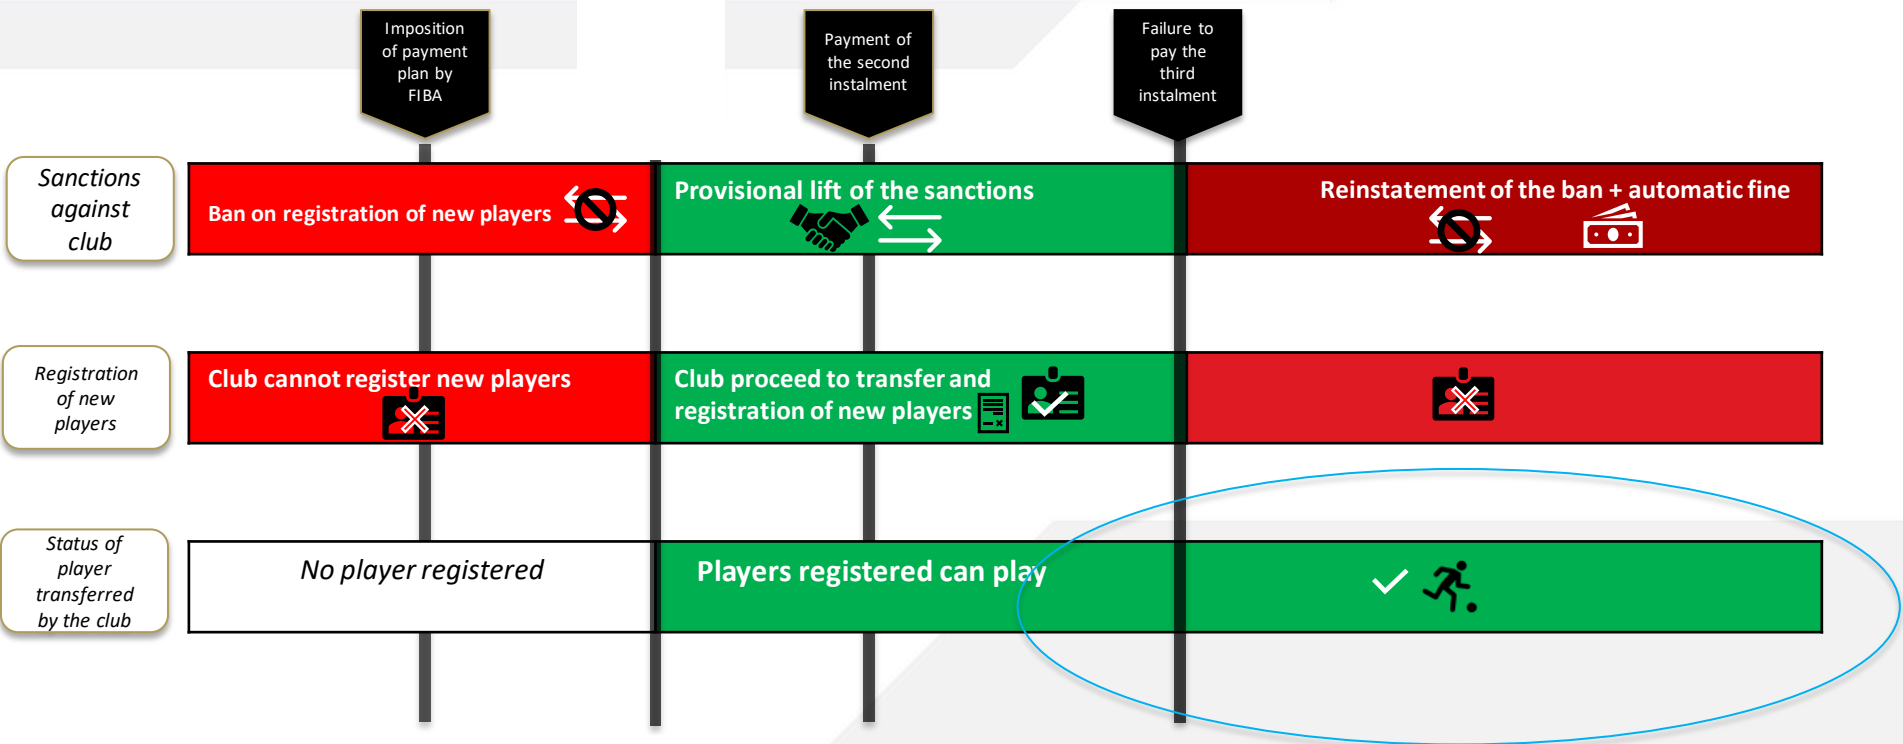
Imposition of payment plan by FIBA

Payment of the second instalment

Failure to pay the third instalment

Sanctions against club

Ban on registration of new players

Provisional lift of the sanctions

Reinstatement of the ban + automatic fine

Registration of new players

Club cannot register new players

Club proceed to transfer and registration of new players

Status of player transferred by the club

No player registered

Players registered can play